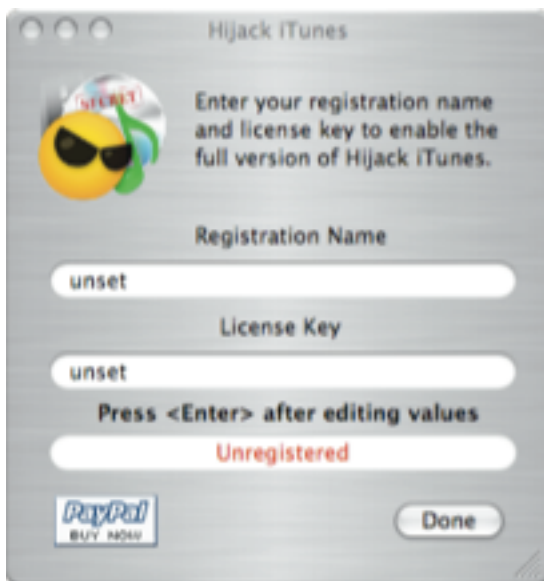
Hijack iTunes

SECRET

Enter your registration name and license key to enable the full version of Hijack iTunes.

Registration Name

unset

License Key

unset

Press <Enter> after editing values

Unregistered

PayPal BUY NOW

Done